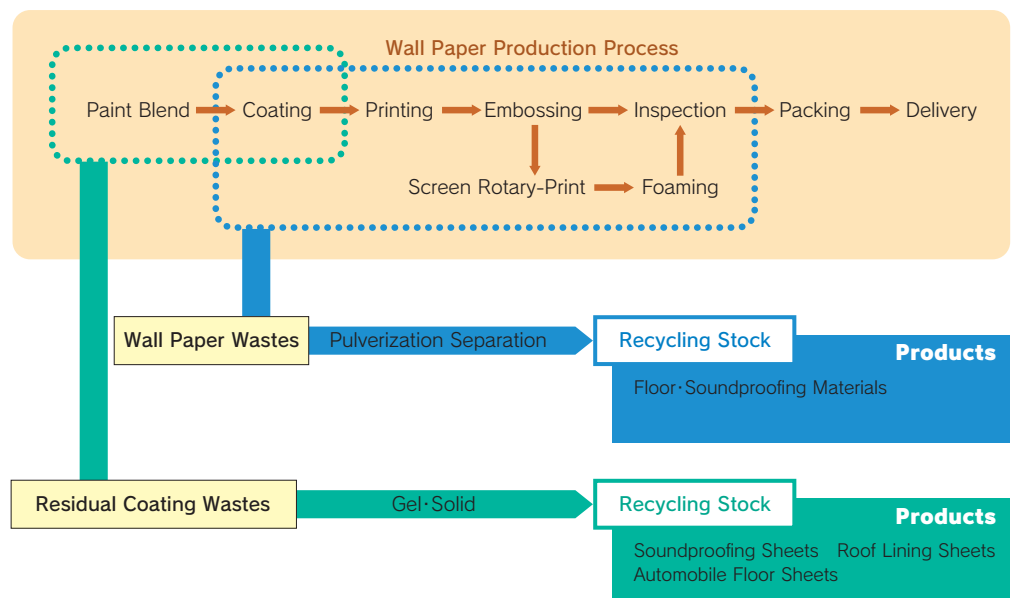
Wall Paper Production Process

Paint Blend Coating Printing Embossing Inspection Packing Delivery

Screen Rotary-Print Foaming

Wall Paper Wastes

Pulverization Separation

Recycling Stock

Products

Floor·Soundproofing Materials

Residual Coating Wastes

Gel·Solid

Recycling Stock

Products

Soundproofing Sheets Roof Lining Sheets
Automobile Floor Sheets